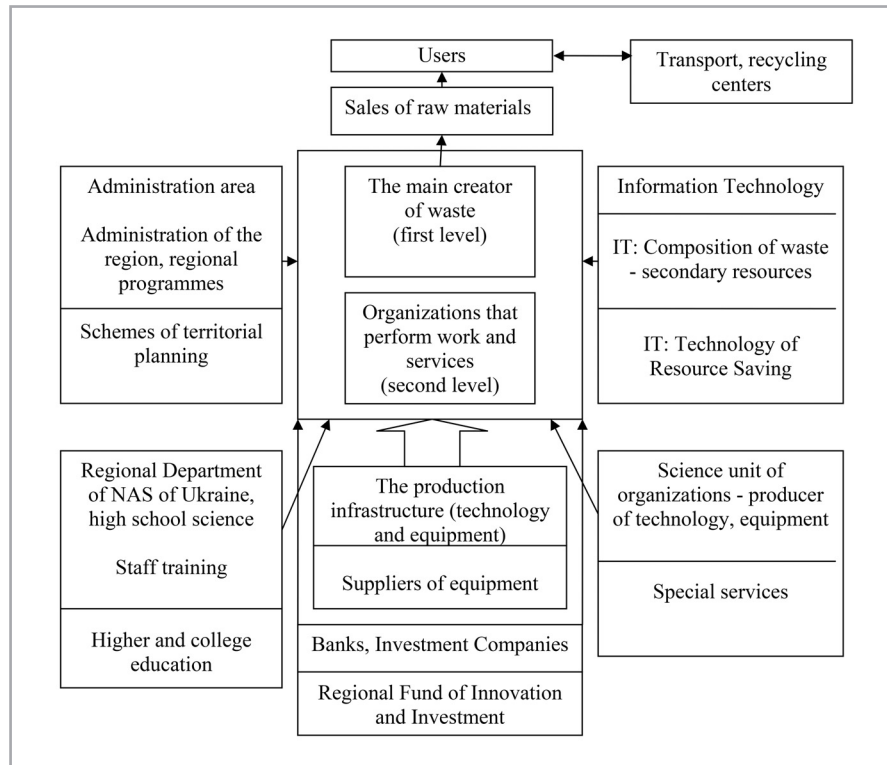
Users

Transport, recycling centers

Sales of raw materials

Administration area

Administration of the region, regional programmes

Schemes of territorial planning

The main creator of waste (first level)

Organizations that perform work and services (second level)

Information Technology

IT: Composition of waste - secondary resources

IT: Technology of Resource Saving

Regional Department of NAS of Ukraine, high school science

Staff training

Higher and college education

The production infrastructure (technology and equipment)

Suppliers of equipment

Banks, Investment Companies

Regional Fund of Innovation and Investment

Science unit of organizations - producer of technology, equipment

Special services